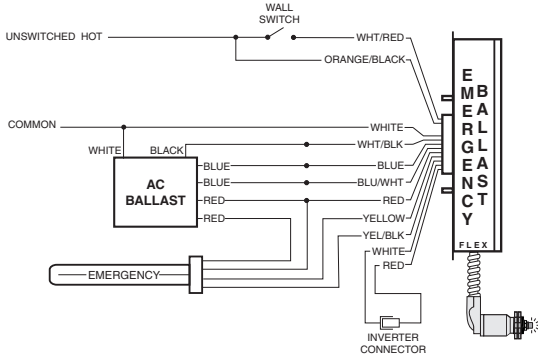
WALL SWITCH

UNSWITCHED HOT

WHT/RED

ORANGE/BLACK

COMMON

WHITE

BLACK

WHITE

WHT/BLK

AC BALLAST

BLUE

BLUE

BLUE

BLU/WHT

RED

RED

RED

YELLOW

YEL/BLK

WHITE

RED

EMERGENCY

INVERTER CONNECTOR

EMERGENCY

BALLAST

FLEX